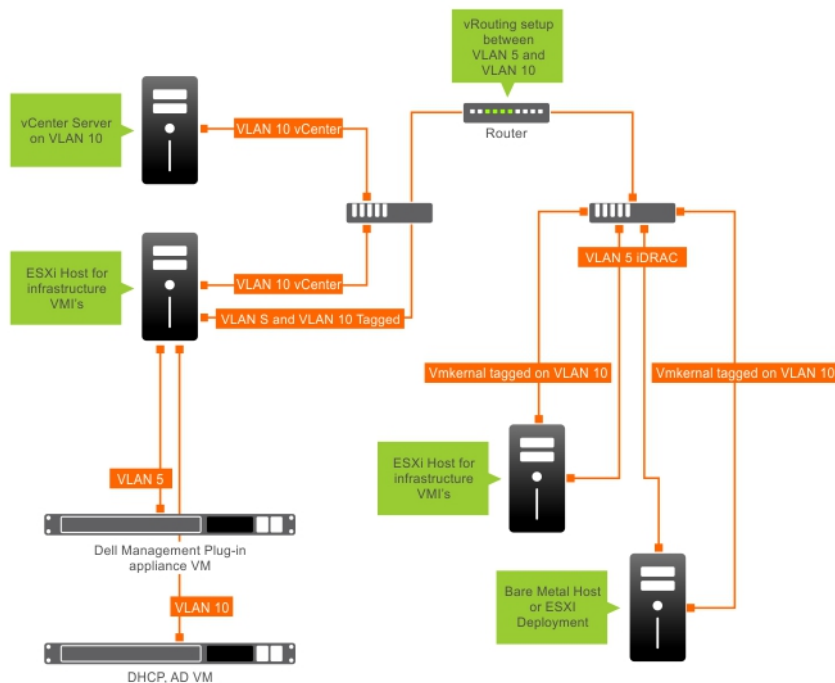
vRouting setup between VLAN 5 and VLAN 10

Router

vCenter Server on VLAN 10

VLAN 10 vCenter

ESXi Host for infrastructure VMI's

VLAN 10 vCenter

VLAN S and VLAN 10 Tagged

VLAN 5 iDRAC

Vmkernal tagged on VLAN 10

Vmkernal tagged on VLAN 10

ESXi Host for infrastructure VMI's

VLAN 5

Dell Management Plug-in appliance VM

VLAN 10

DHCP, AD VM

Bare Metal Host or ESXI Deployment